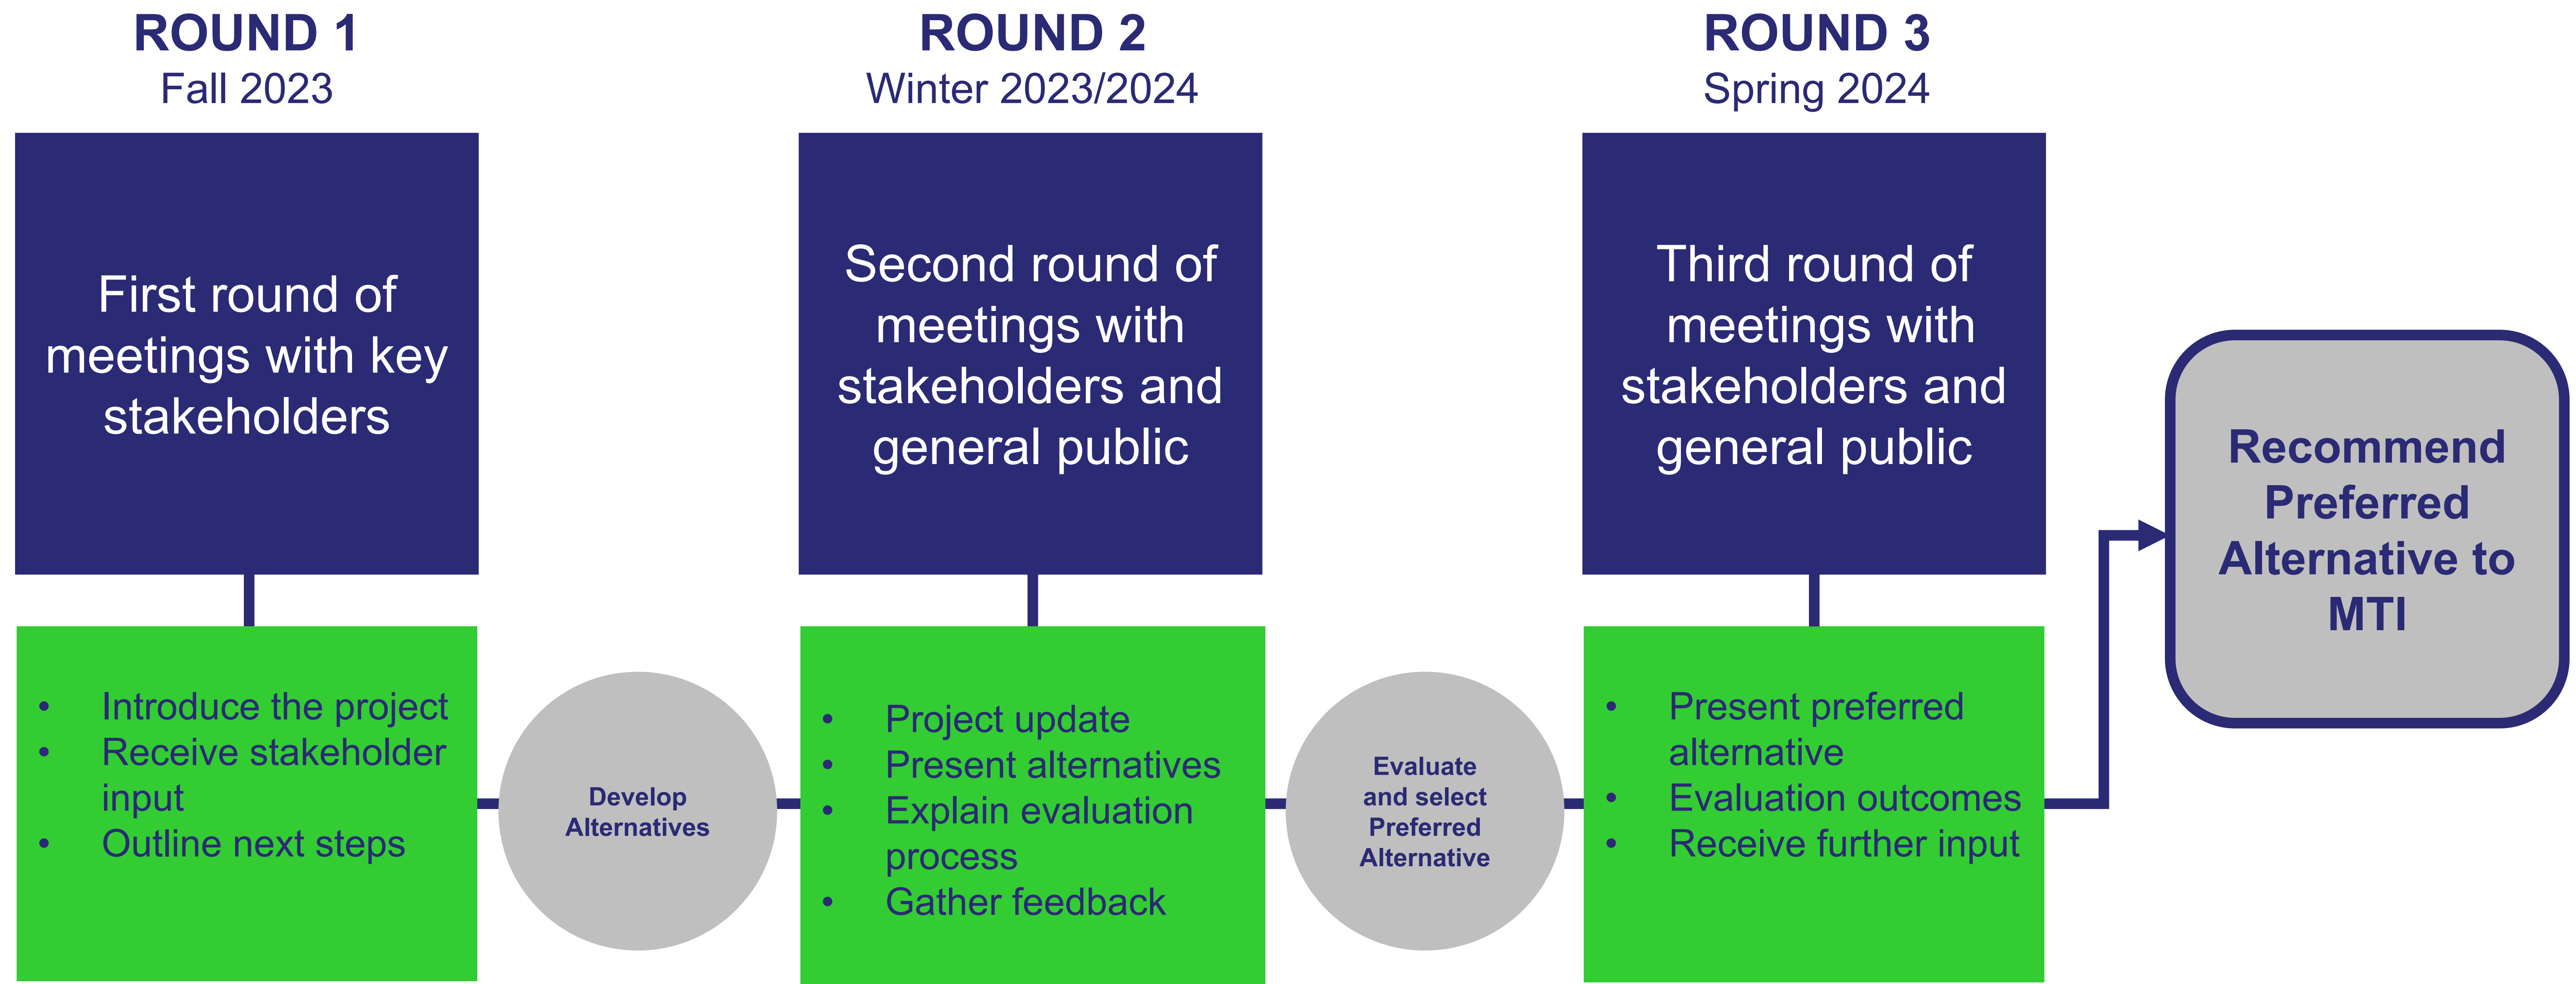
ROUND 1
Fall 2023

First round of meetings with key stakeholders

- Introduce the project
- Receive stakeholder input
- Outline next steps

Develop Alternatives

ROUND 2
Winter 2023/2024

Second round of meetings with stakeholders and general public

- Project update
- Present alternatives
- Explain evaluation process
- Gather feedback

Evaluate and select Preferred Alternative

ROUND 3
Spring 2024

Third round of meetings with stakeholders and general public

- Present preferred alternative
- Evaluation outcomes
- Receive further input

Recommend Preferred Alternative to MTI